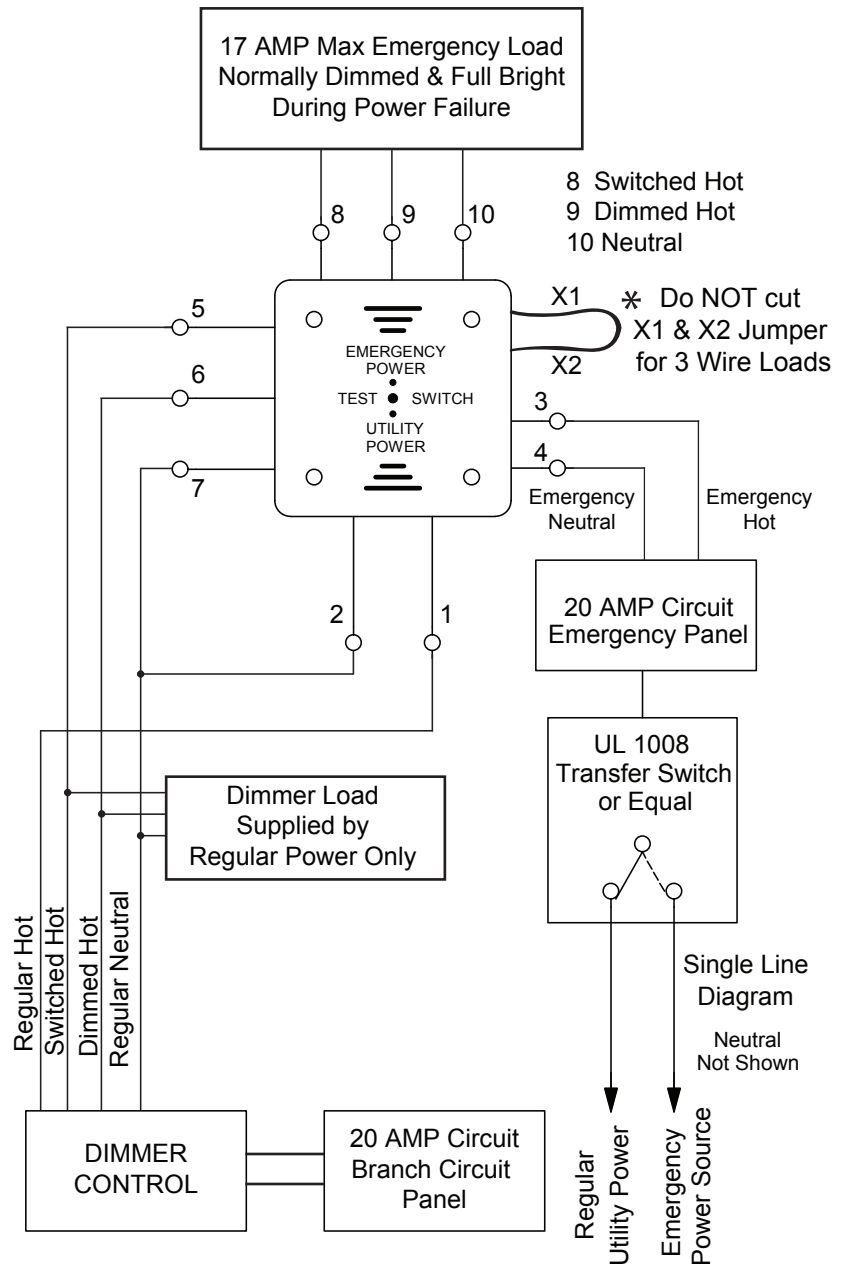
17 AMP Max Emergency Load
Normally Dimmed & Full Bright
During Power Failure

8 Switched Hot
9 Dimmed Hot
10 Neutral

8
9
10

X1
X2
* Do NOT cut X1 & X2 Jumper for 3 Wire Loads

5
6
7

EMERGENCY POWER
TEST SWITCH
UTILITY POWER

3
4
Emergency Neutral
Emergency Hot

2
1

20 AMP Circuit Emergency Panel

UL 1008 Transfer Switch or Equal

Dimmer Load Supplied by Regular Power Only

Single Line Diagram

Neutral Not Shown

Regular Hot
Switched Hot
Dimmed Hot
Regular Neutral

DIMMER CONTROL

20 AMP Circuit Branch Circuit Panel

Regular Utility Power
Emergency Power Source